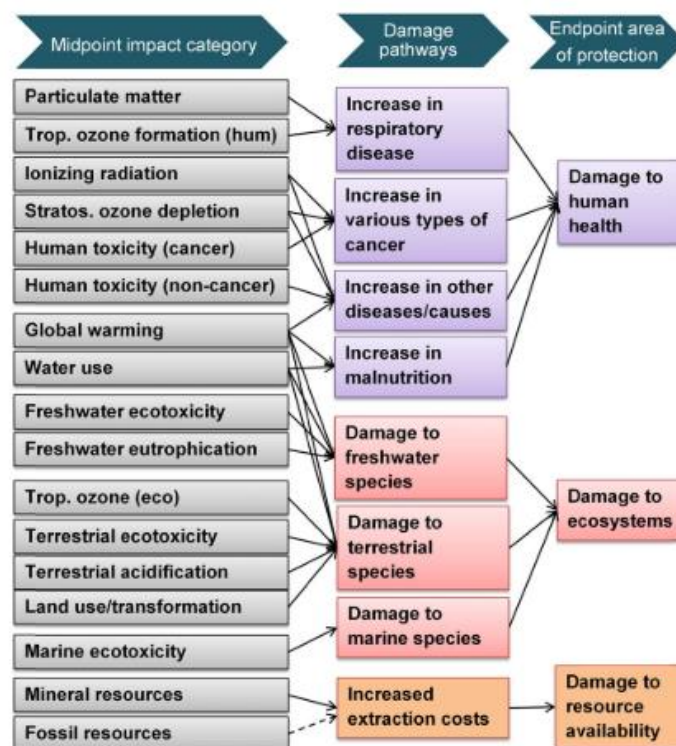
Midpoint impact category

Damage pathways

Endpoint area of protection

Particulate matter

Trop. ozone formation (hum)

Ionizing radiation

Stratos. ozone depletion

Human toxicity (cancer)

Human toxicity (non-cancer)

Global warming

Water use

Freshwater ecotoxicity

Freshwater eutrophication

Trop. ozone (eco)

Terrestrial ecotoxicity

Terrestrial acidification

Land use/transformation

Marine ecotoxicity

Mineral resources

Fossil resources

Increase in respiratory disease

Increase in various types of cancer

Increase in other diseases/causes

Increase in malnutrition

Damage to freshwater species

Damage to terrestrial species

Damage to marine species

Increased extraction costs

Damage to human health

Damage to ecosystems

Damage to resource availability